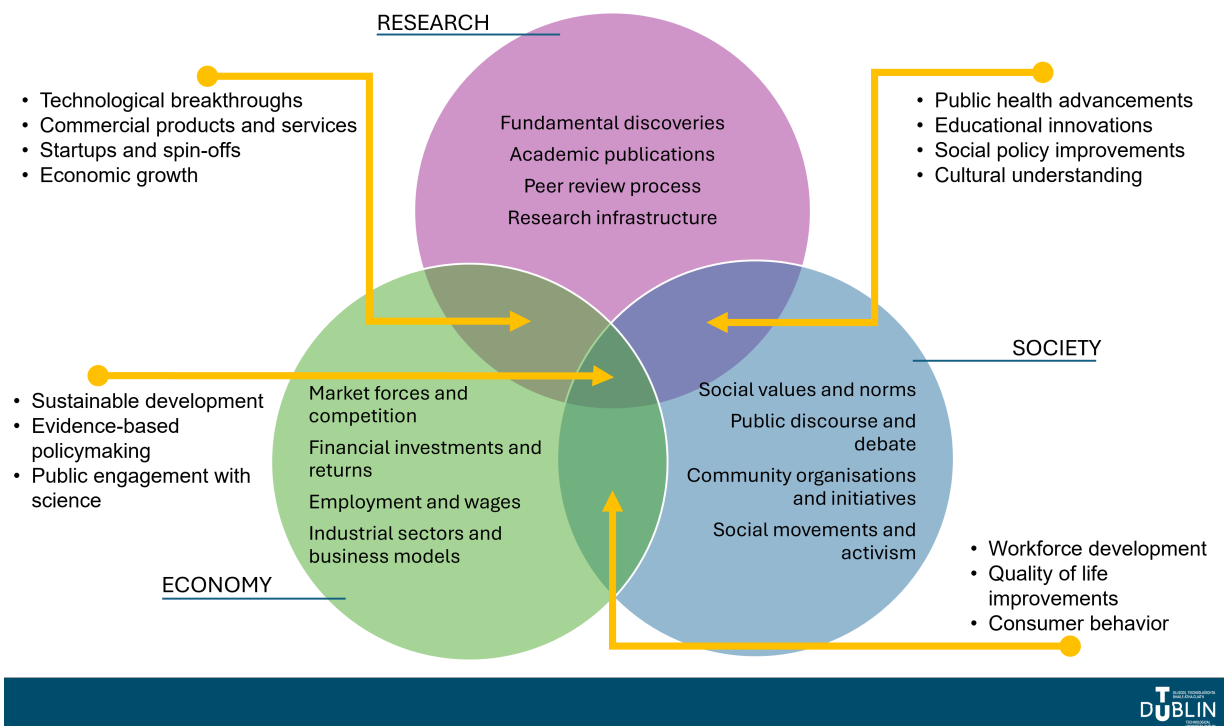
RESEARCH

- Technological breakthroughs
- Commercial products and services
- Startups and spin-offs
- Economic growth

Fundamental discoveries
Academic publications
Peer review process
Research infrastructure

- Public health advancements
- Educational innovations
- Social policy improvements
- Cultural understanding

SOCIETY

- Sustainable development
- Evidence-based policymaking
- Public engagement with science

Market forces and competition
Financial investments and returns
Employment and wages
Industrial sectors and business models

Social values and norms
Public discourse and debate
Community organisations and initiatives
Social movements and activism

ECONOMY

- Workforce development
- Quality of life improvements
- Consumer behavior

TU DUBLIN